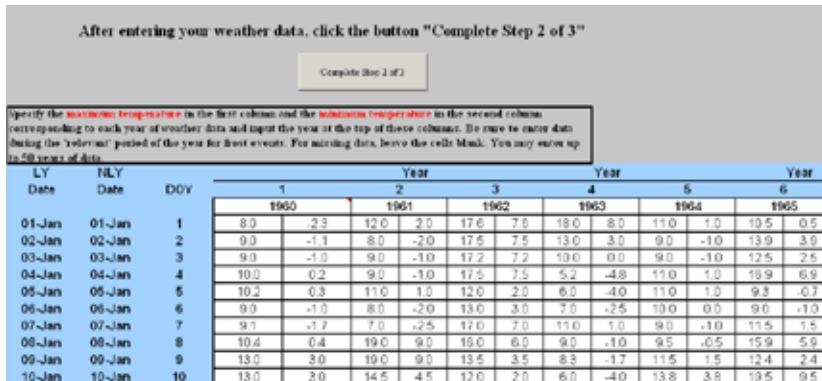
After entering your weather data, click the button "Complete Step 2 of 3"

Complete Step 2 of 3

Specify the maximum temperature in the first column and the minimum temperature in the second column corresponding to each year of weather data and input the year at the top of these columns. Be sure to enter data during the 'relevant' period of the year for frost events. For missing data, leave the cells blank. You may enter up to 50 years of data.

| LY Date | NLY Date | DOY | Year 1 | | Year 2 | | Year 3 | | Year 4 | | Year 5 | | Year 6 | |
|---|---|---|---|---|---|---|---|---|---|---|---|---|---|---|
| | | | 1960 | | 1961 | | 1962 | | 1963 | | 1964 | | 1965 | |
| 01-Jan | 01-Jan | 1 | 8.0 | -2.3 | 12.0 | 2.0 | 17.6 | 7.0 | 18.0 | 8.0 | 11.0 | 1.0 | 10.5 | 0.5 |
| 02-Jan | 02-Jan | 2 | 9.0 | -1.1 | 8.0 | -2.0 | 17.5 | 7.5 | 13.0 | 3.0 | 9.0 | -1.0 | 13.9 | 3.9 |
| 03-Jan | 03-Jan | 3 | 9.0 | -1.0 | 9.0 | -1.0 | 17.2 | 7.2 | 10.0 | 0.0 | 9.0 | -1.0 | 12.5 | 2.5 |
| 04-Jan | 04-Jan | 4 | 10.0 | 0.2 | 9.0 | -1.0 | 17.5 | 7.5 | 5.2 | -4.8 | 11.0 | 1.0 | 16.9 | 6.9 |
| 05-Jan | 05-Jan | 5 | 10.2 | 0.3 | 11.0 | 1.0 | 12.0 | 2.0 | 6.0 | -4.0 | 11.0 | 1.0 | 9.3 | -0.7 |
| 06-Jan | 06-Jan | 6 | 9.0 | -1.0 | 8.0 | -2.0 | 13.0 | 3.0 | 7.0 | -2.5 | 10.0 | 0.0 | 9.0 | -1.0 |
| 07-Jan | 07-Jan | 7 | 9.1 | -1.7 | 7.0 | -2.5 | 17.0 | 7.0 | 11.0 | 1.0 | 9.0 | -1.0 | 11.5 | 1.5 |
| 08-Jan | 08-Jan | 8 | 10.4 | 0.4 | 19.0 | 9.0 | 16.0 | 6.0 | 9.0 | -1.0 | 9.5 | -0.5 | 15.9 | 5.9 |
| 09-Jan | 09-Jan | 9 | 13.0 | 3.0 | 19.0 | 9.0 | 13.5 | 3.5 | 8.3 | -1.7 | 11.5 | 1.5 | 12.4 | 2.4 |
| 10-Jan | 10-Jan | 10 | 13.0 | 3.0 | 14.5 | 4.5 | 12.0 | 2.0 | 6.0 | -4.0 | 13.8 | 3.8 | 19.5 | 9.5 |